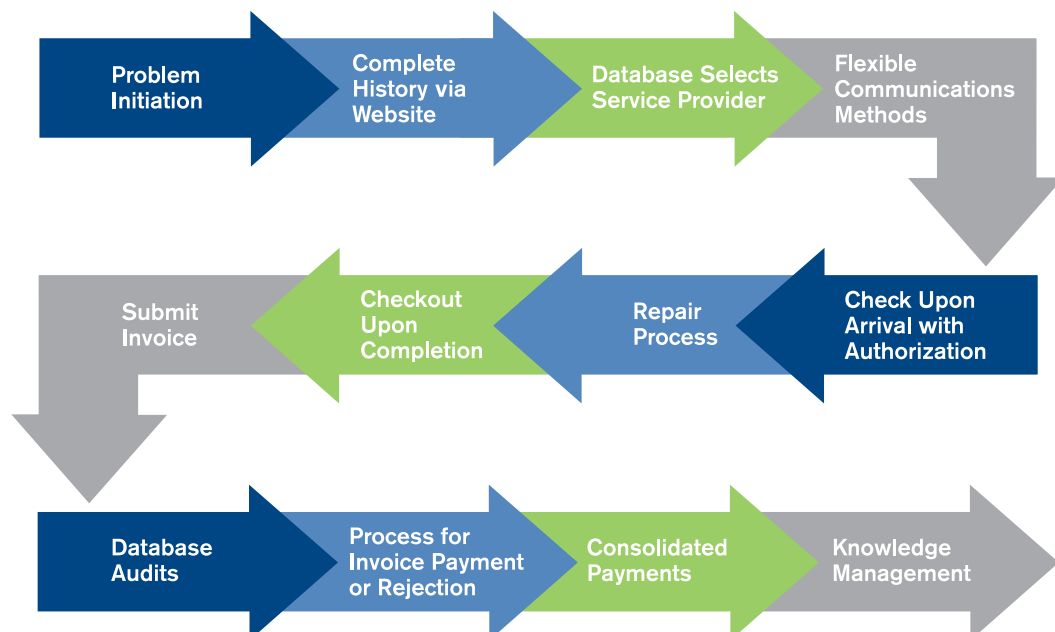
Problem Initiation

Complete History via Website

Database Selects Service Provider

Flexible Communications Methods

Check Upon Arrival with Authorization

Repair Process

Checkout Upon Completion

Submit Invoice

Database Audits

Process for Invoice Payment or Rejection

Consolidated Payments

Knowledge Management